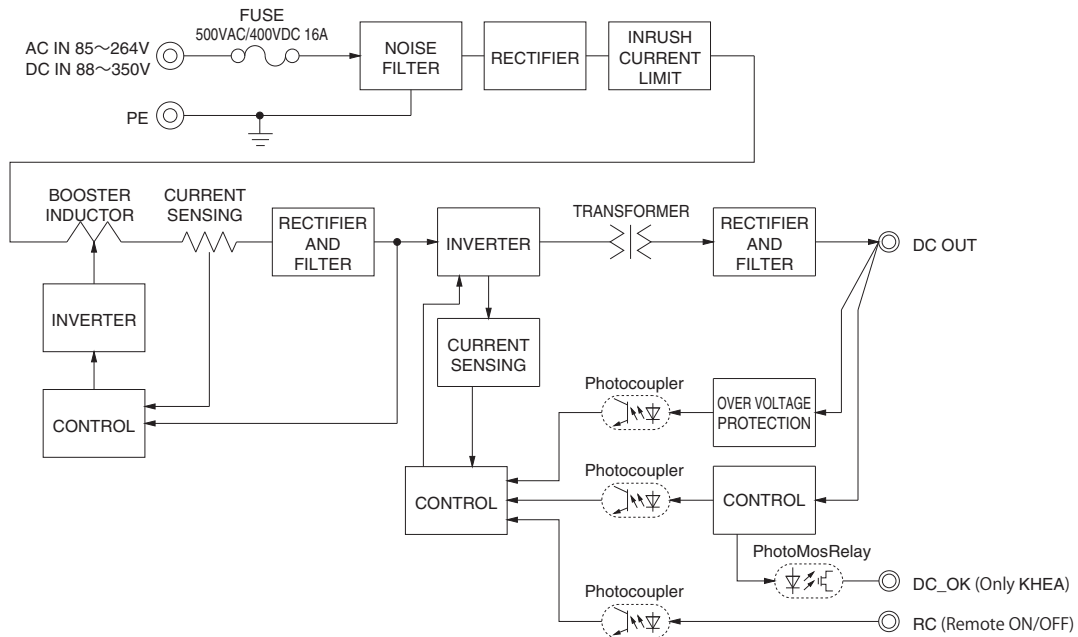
AC IN 85～264V
DC IN 88～350V

FUSE
500VAC/400VDC 16A

NOISE FILTER

RECTIFIER

INRUSH CURRENT LIMIT

PE

BOOSTER INDUCTOR

CURRENT SENSING

RECTIFIER AND FILTER

INVERTER

TRANSFORMER

RECTIFIER AND FILTER

DC OUT

INVERTER

CONTROL

CURRENT SENSING

Photocoupler

OVER VOLTAGE PROTECTION

Photocoupler

CONTROL

CONTROL

PhotoMosRelay

DC_OK (Only KHEA)

Photocoupler

RC (Remote ON/OFF)